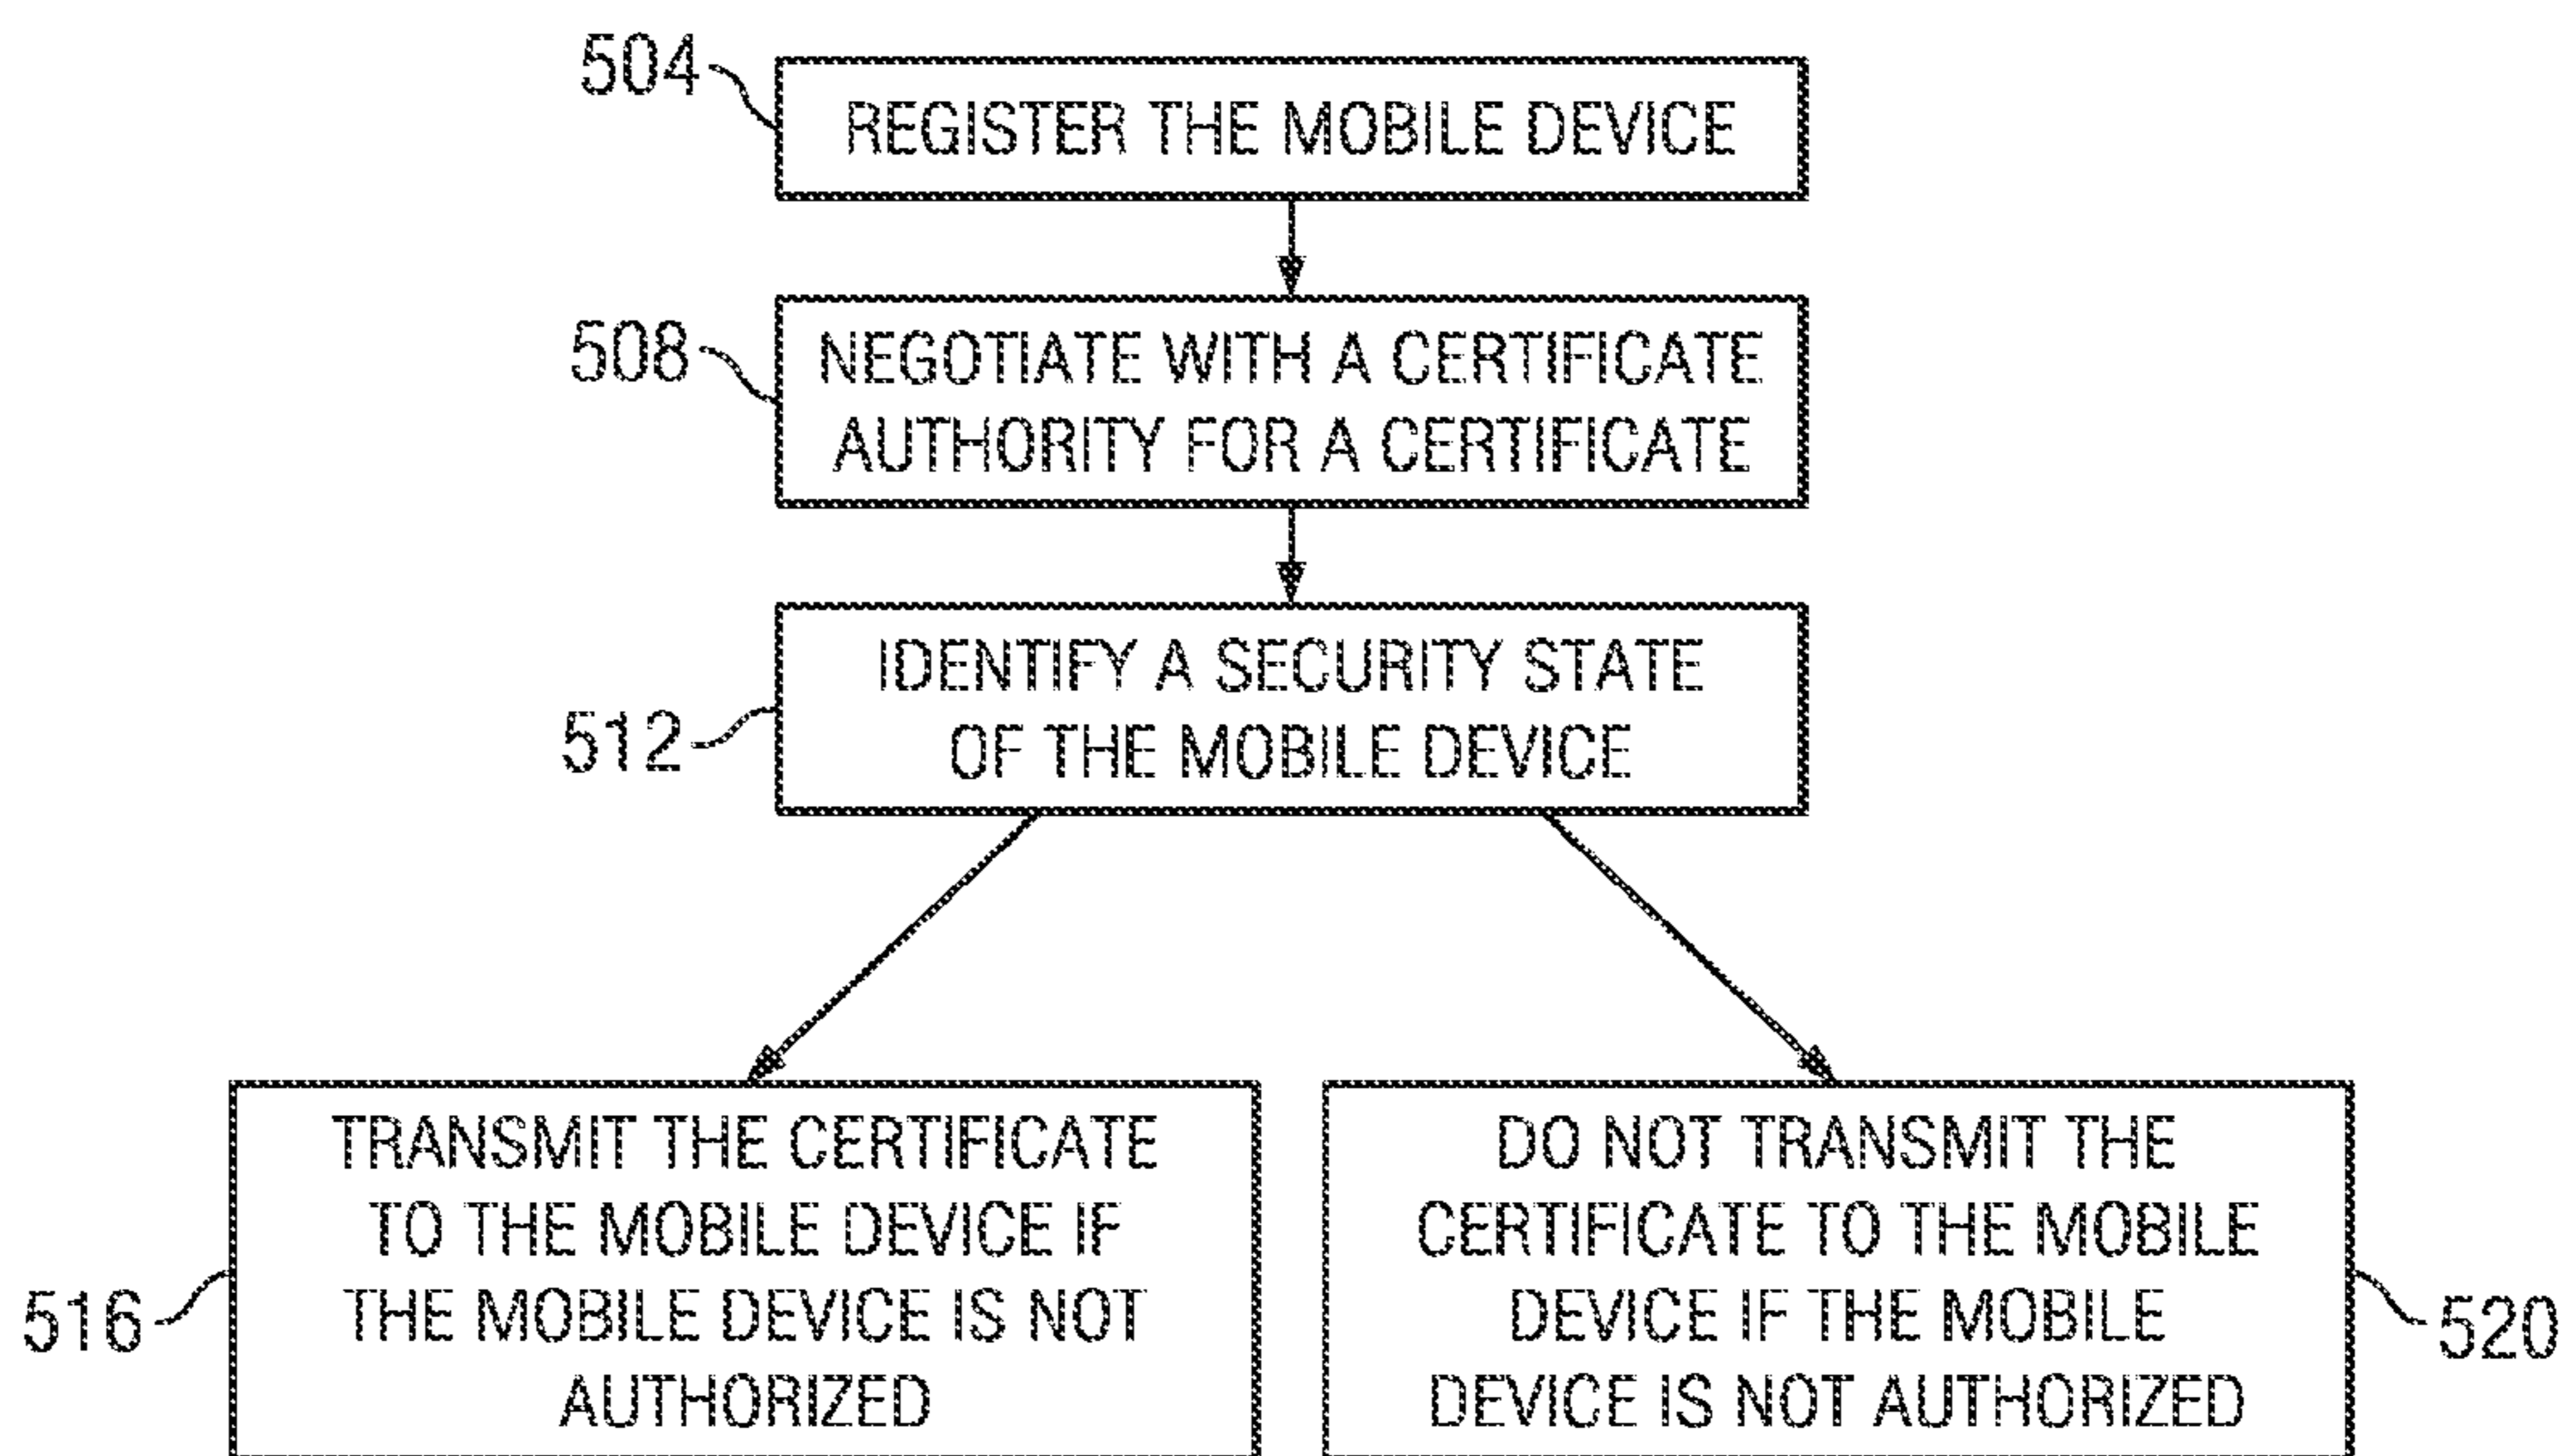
504
REGISTER THE MOBILE DEVICE

508
NEGOTIATE WITH A CERTIFICATE AUTHORITY FOR A CERTIFICATE

512
IDENTIFY A SECURITY STATE OF THE MOBILE DEVICE

516
TRANSMIT THE CERTIFICATE TO THE MOBILE DEVICE IF THE MOBILE DEVICE IS NOT AUTHORIZED

520
DO NOT TRANSMIT THE CERTIFICATE TO THE MOBILE DEVICE IF THE MOBILE DEVICE IS NOT AUTHORIZED